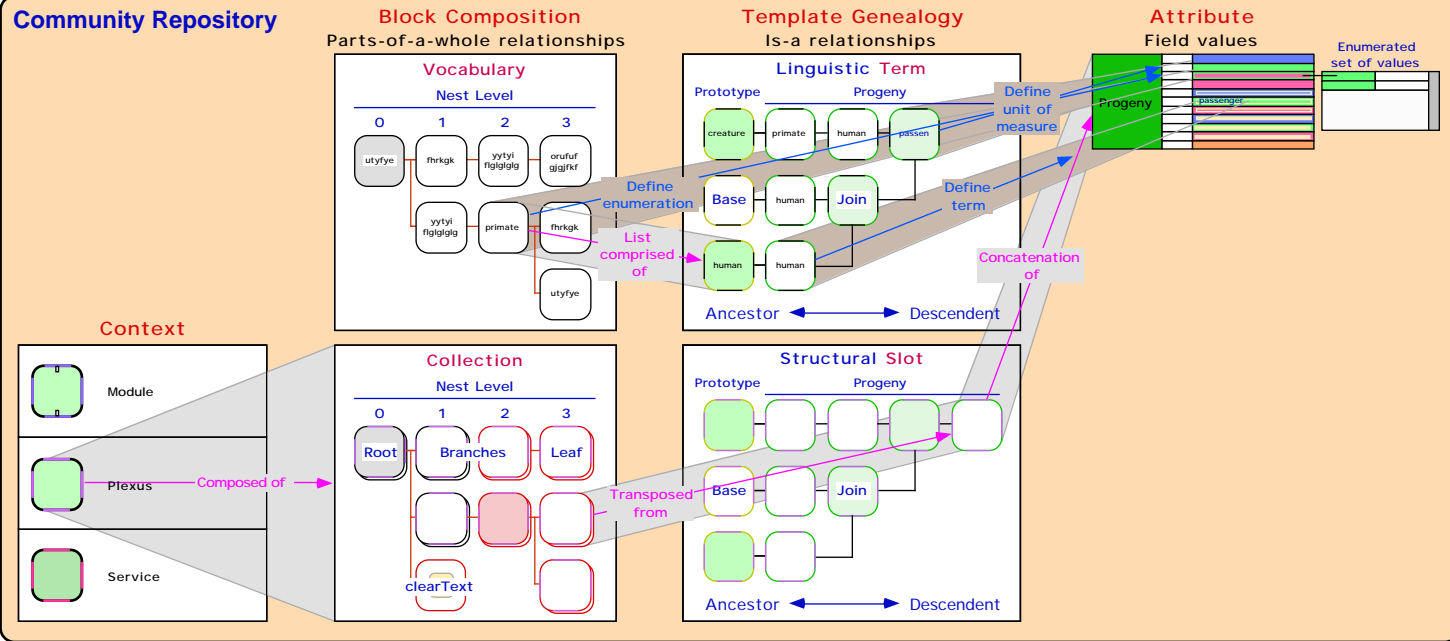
Community Repository

Block Composition
Parts-of-a-whole relationships

Vocabulary
Nest Level
0 1 2 3
utyfye
fhrkgk
yytyi flglglglg
orufuf gjgjfkf
yytyi flglglglg
primate
fhrkgk
utyfye

Template Genealogy
Is-a relationships

Linguistic Term
Prototype Progeny
creature
primate
human
passen
Base
human
Join
human
human
Ancestor Descendent

Attribute
Field values
Progeny
passenger
Enumerated set of values

Define unit of measure
Define enumeration
Define term
List comprised of
Concatenation of

Context
Module
Plexus
Service
Composed of

Collection
Nest Level
0 1 2 3
Root
Branches
Leaf
clearText

Transposed from

Structural Slot
Prototype Progeny
Base
Join
Ancestor Descendent